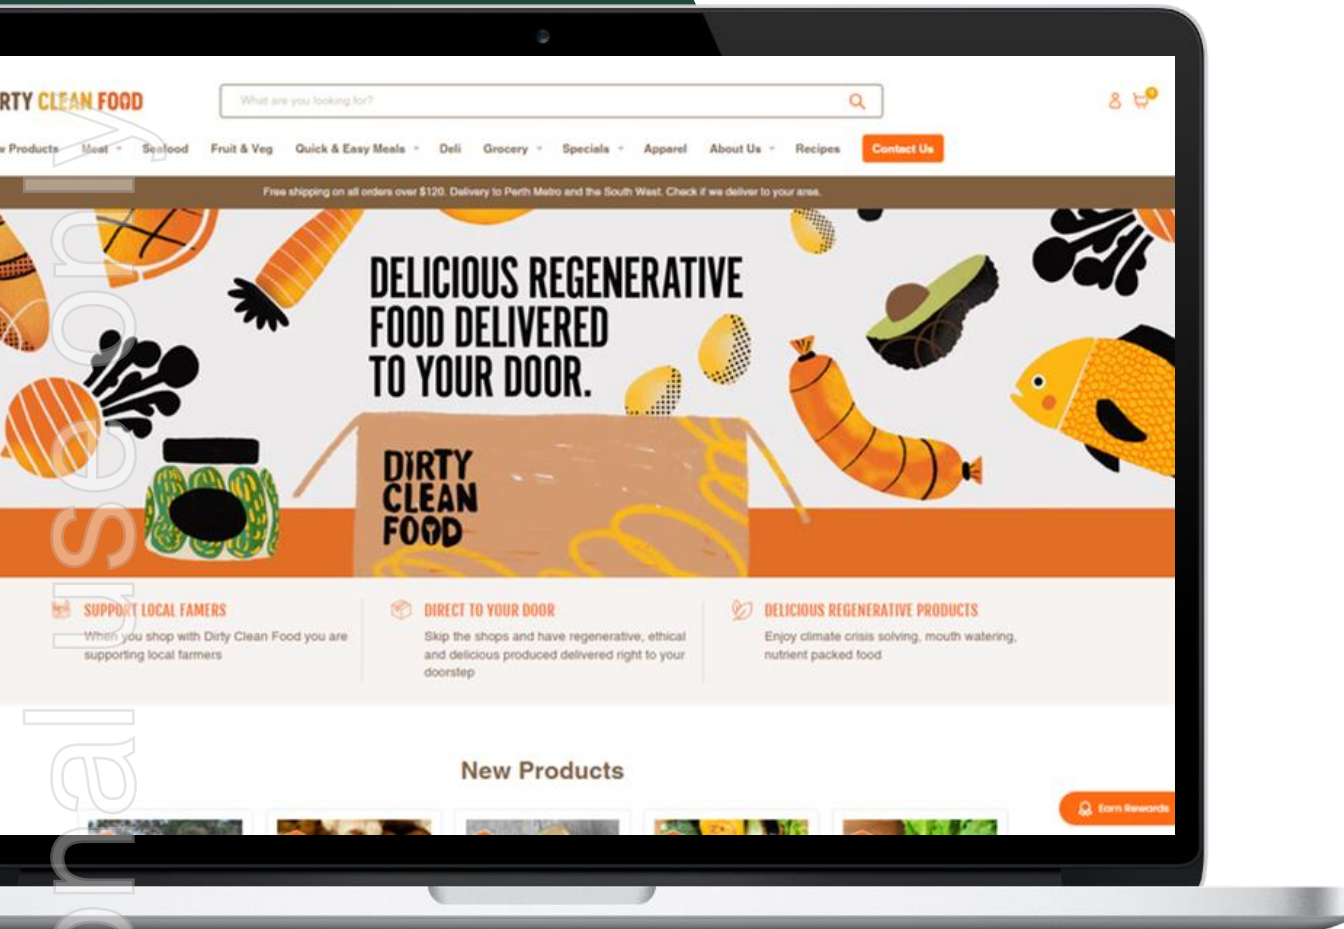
RTY CLEAN FOOD

What are you looking for?

w Products Meat Seafood Fruit & Veg Quick & Easy Meals Deli Grocery Specials Apparel About Us Recipes Contact Us

Free shipping on all orders over $120. Delivery to Perth Metro and the South West. Check if we deliver to your area.

DELICIOUS REGENERATIVE FOOD DELIVERED TO YOUR DOOR.

DIRTY CLEAN FOOD

SUPPORT LOCAL FAMERS
When you shop with Dirty Clean Food you are supporting local farmers

DIRECT TO YOUR DOOR
Skip the shops and have regenerative, ethical and delicious produced delivered right to your doorstep

DELICIOUS REGENERATIVE PRODUCTS
Enjoy climate crisis solving, mouth watering, nutrient packed food

New Products

Earn Rewards